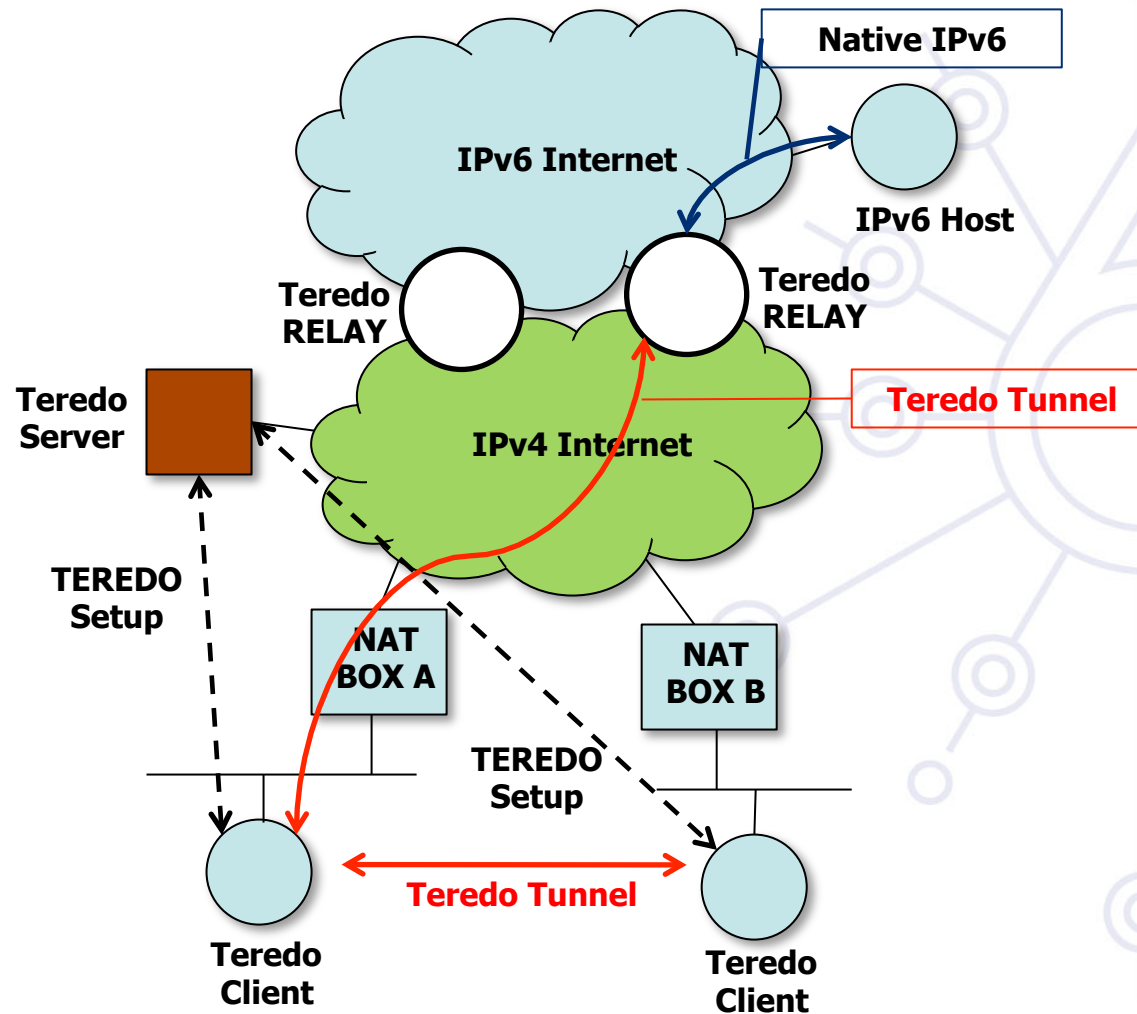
Native IPv6

IPv6 Internet

IPv6 Host

Teredo RELAY

Teredo RELAY

Teredo Server

Teredo Tunnel

IPv4 Internet

TEREDO Setup

NAT BOX A

NAT BOX B

TEREDO Setup

Teredo Tunnel

Teredo Client

Teredo Client